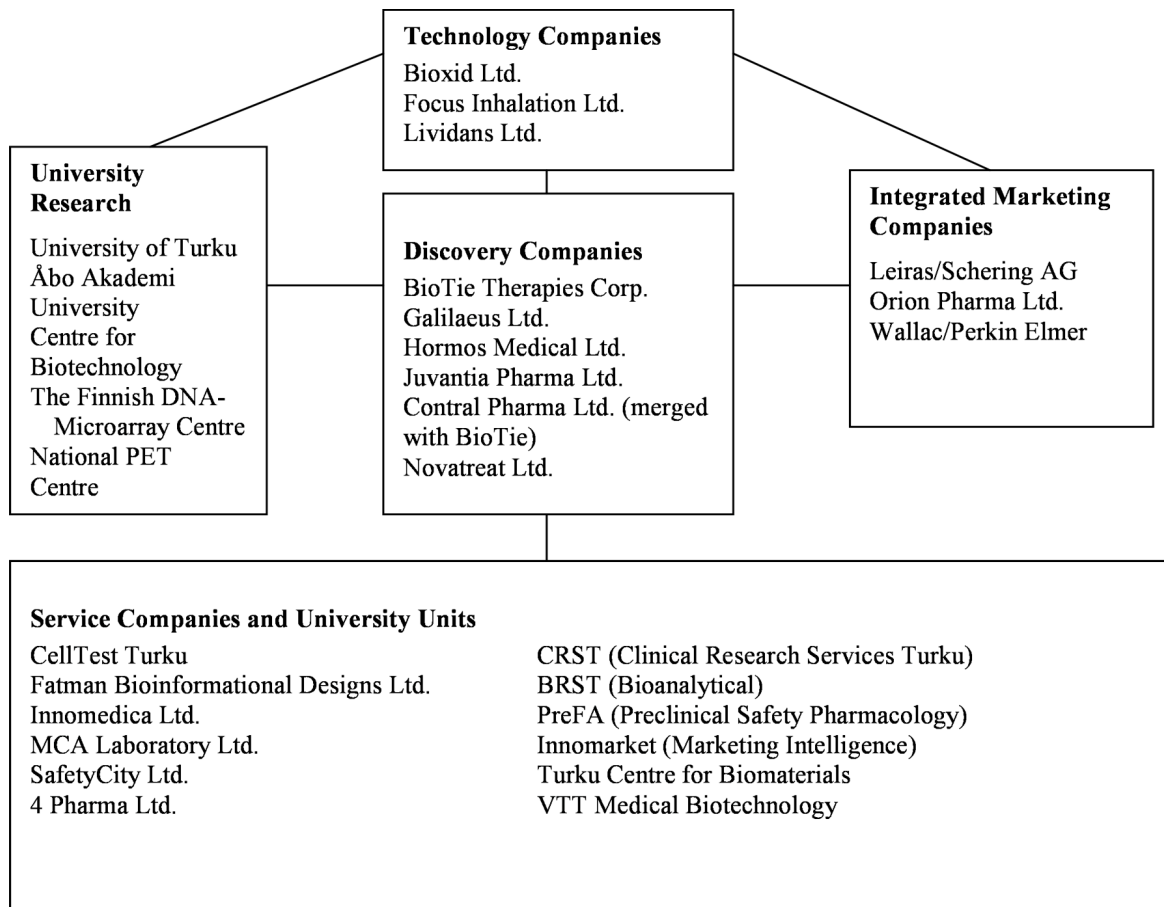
Technology Companies
Bioxid Ltd.
Focus Inhalation Ltd.
Lividans Ltd.

University Research
University of Turku
Åbo Akademi University
Centre for Biotechnology
The Finnish DNA-Microarray Centre
National PET Centre

Discovery Companies
BioTie Therapies Corp.
Galilaeus Ltd.
Hormos Medical Ltd.
Juvantia Pharma Ltd.
Contral Pharma Ltd. (merged with BioTie)
Novatreat Ltd.

Integrated Marketing Companies
Leiras/Schering AG
Orion Pharma Ltd.
Wallac/Perkin Elmer

Service Companies and University Units
CellTest Turku
Fatman Bioinformational Designs Ltd.
Innomedica Ltd.
MCA Laboratory Ltd.
SafetyCity Ltd.
4 Pharma Ltd.

CRST (Clinical Research Services Turku)
BRST (Bioanalytical)
PreFA (Preclinical Safety Pharmacology)
Innomarket (Marketing Intelligence)
Turku Centre for Biomaterials
VTT Medical Biotechnology